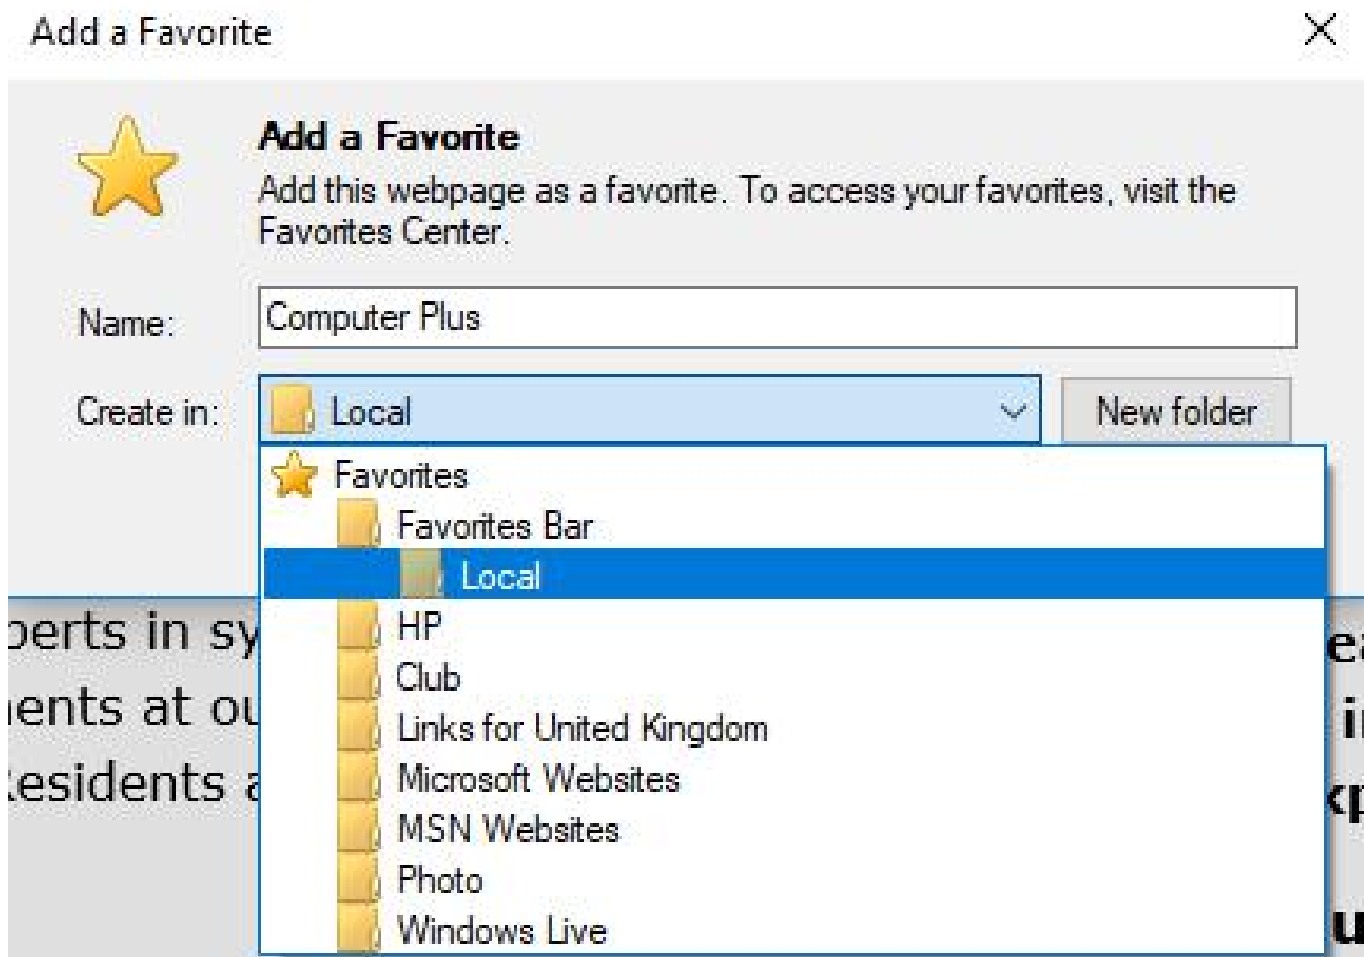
Add a Favorite

Add a Favorite
Add this webpage as a favorite. To access your favorites, visit the Favorites Center.

Name: Computer Plus

Create in: Local

New folder

Favorites
Favorites Bar
Local
HP
Club
Links for United Kingdom
Microsoft Websites
MSN Websites
Photo
Windows Live

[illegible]erts in sy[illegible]
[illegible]ents at ou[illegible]
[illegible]esidents a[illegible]